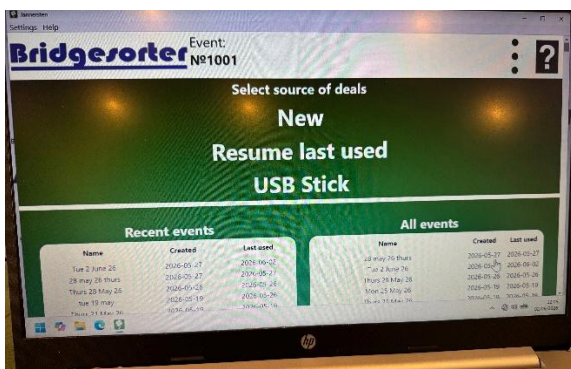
Bridgesorter
Settings Help

Bridgesorter Event: №1001

?

Select source of deals

New

Resume last used

USB Stick

Recent events

| Name | Created | Last used |
|---|---|---|
| Tue 2 June 26 | 2026-05-27 | 2026-06-02 |
| 28 may 26 thurs | 2026-05-27 | 2026-05-2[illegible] |
| Thurs 28 May 26 | 2026-05-2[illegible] | 2026-05-26 |
| tue 19 may | 2026-05-19 | 2026-05-26 |
| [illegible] | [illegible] | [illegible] |

All events

| Name | Created | Last used |
|---|---|---|
| 28 may 26 thurs | 2026-05-27 | 2026-05-27 |
| Tue 2 June 26 | 2026-05-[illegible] | 2026-06-02 |
| Thurs 28 May 26 | 2026-05-26 | 2026-05-26 |
| Mon 25 May 26 | 2026-05-19 | 2026-05-19 |
| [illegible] | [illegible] | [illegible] |

hp